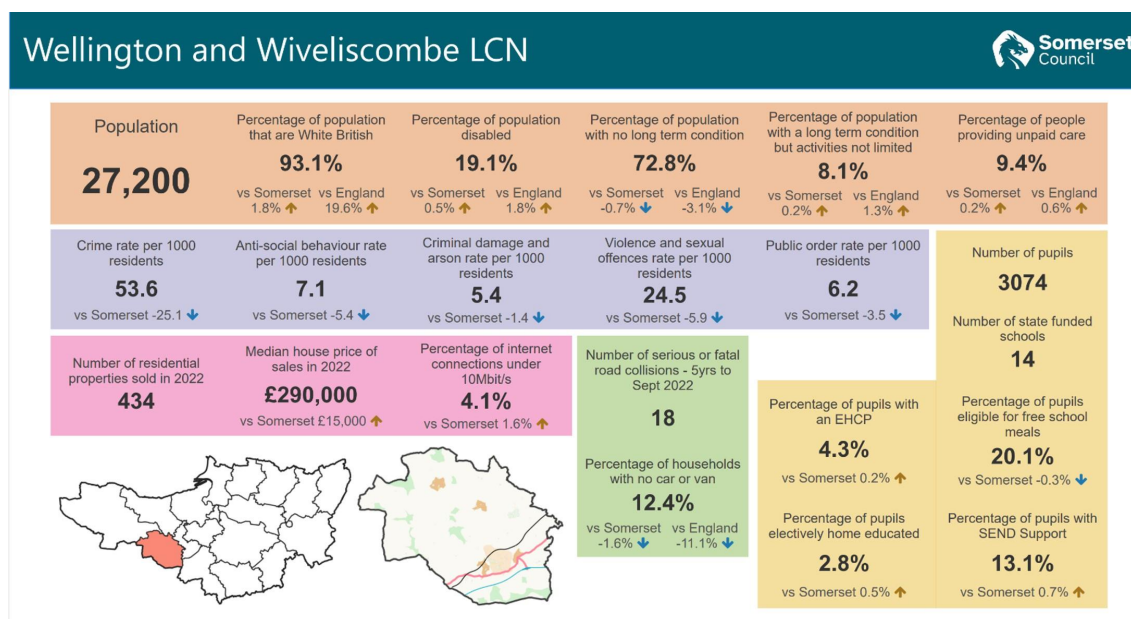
Wellington and Wiveliscombe LCN

Somerset Council

Population

27,200

Percentage of population that are White British

93.1%

vs Somerset 1.8% ↑ vs England 19.6% ↑

Percentage of population disabled

19.1%

vs Somerset 0.5% ↑ vs England 1.8% ↑

Percentage of population with no long term condition

72.8%

vs Somerset -0.7% ↓ vs England -3.1% ↓

Percentage of population with a long term condition but activities not limited

8.1%

vs Somerset 0.2% ↑ vs England 1.3% ↑

Percentage of people providing unpaid care

9.4%

vs Somerset 0.2% ↑ vs England 0.6% ↑

Crime rate per 1000 residents

53.6

vs Somerset -25.1 ↓

Anti-social behaviour rate per 1000 residents

7.1

vs Somerset -5.4 ↓

Criminal damage and arson rate per 1000 residents

5.4

vs Somerset -1.4 ↓

Violence and sexual offences rate per 1000 residents

24.5

vs Somerset -5.9 ↓

Public order rate per 1000 residents

6.2

vs Somerset -3.5 ↓

Number of pupils

3074

Number of state funded schools

14

Number of residential properties sold in 2022

434

Median house price of sales in 2022

£290,000

vs Somerset £15,000 ↑

Percentage of internet connections under 10Mbit/s

4.1%

vs Somerset 1.6% ↑

Number of serious or fatal road collisions - 5yrs to Sept 2022

18

Percentage of households with no car or van

12.4%

vs Somerset -1.6% ↓ vs England -11.1% ↓

Percentage of pupils with an EHCP

4.3%

vs Somerset 0.2% ↑

Percentage of pupils eligible for free school meals

20.1%

vs Somerset -0.3% ↓

Percentage of pupils electively home educated

2.8%

vs Somerset 0.5% ↑

Percentage of pupils with SEND Support

13.1%

vs Somerset 0.7% ↑